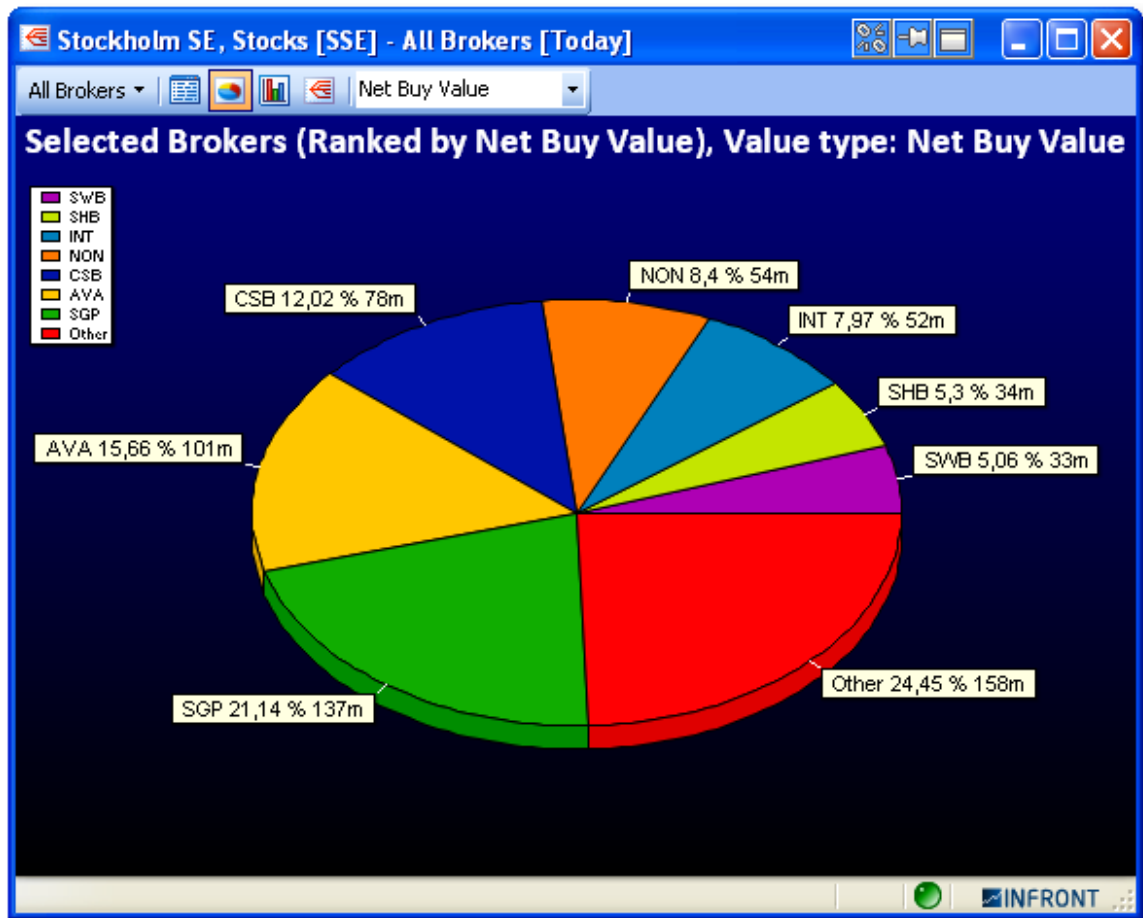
Stockholm SE, Stocks [SSE] - All Brokers [Today]

All Brokers

Net Buy Value

Selected Brokers (Ranked by Net Buy Value), Value type: Net Buy Value

SWB
SHB
INT
NON
CSB
AVA
SGP
Other

NON 8,4 % 54m

CSB 12,02 % 78m

INT 7,97 % 52m

SHB 5,3 % 34m

AVA 15,66 % 101m

SWB 5,06 % 33m

Other 24,45 % 158m

SGP 21,14 % 137m

INFRONT